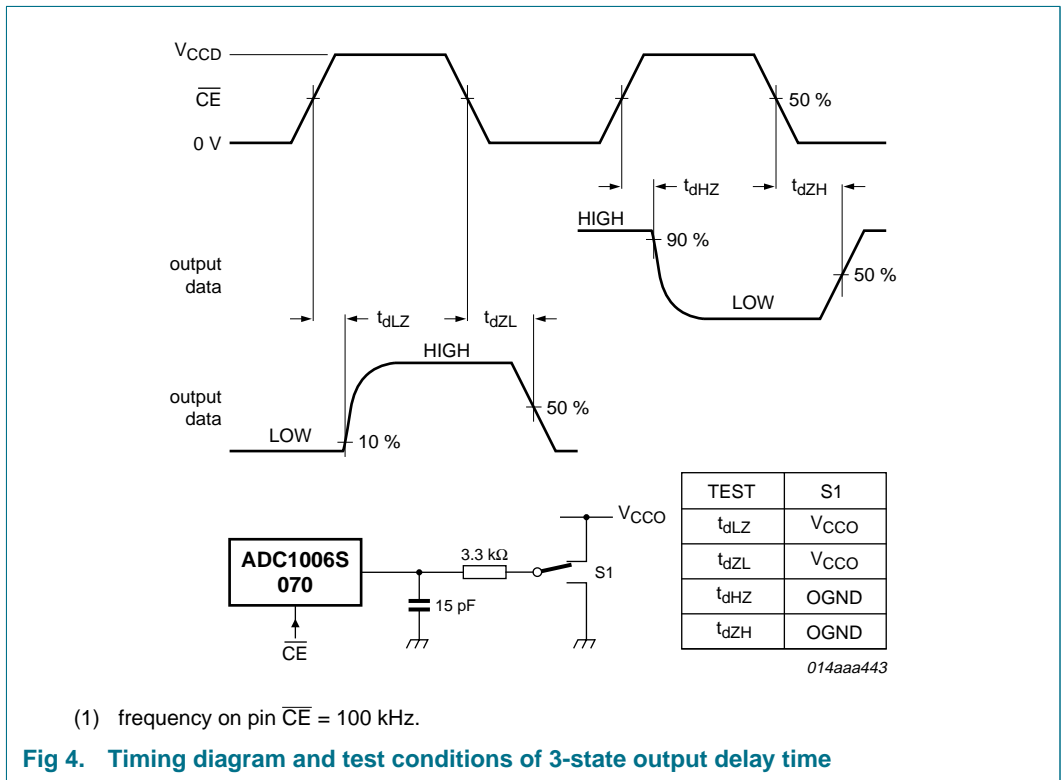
$V_{CCD}$

$\overline{CE}$

0 V

50 %

$t_{dHZ}$

$t_{dZH}$

HIGH

90 %

output data

50 %

LOW

$t_{dLZ}$

$t_{dZL}$

HIGH

output data

50 %

LOW

10 %

$V_{CCO}$

ADC1006S 070

3.3 kΩ

S1

15 pF

$\overline{CE}$

| TEST | S1 |
|---|---|
| $t_{dLZ}$ | $V_{CCO}$ |
| $t_{dZL}$ | $V_{CCO}$ |
| $t_{dHZ}$ | OGND |
| $t_{dZH}$ | OGND |

014aaa443

(1) frequency on pin $\overline{CE}$ = 100 kHz.

Fig 4. Timing diagram and test conditions of 3-state output delay time